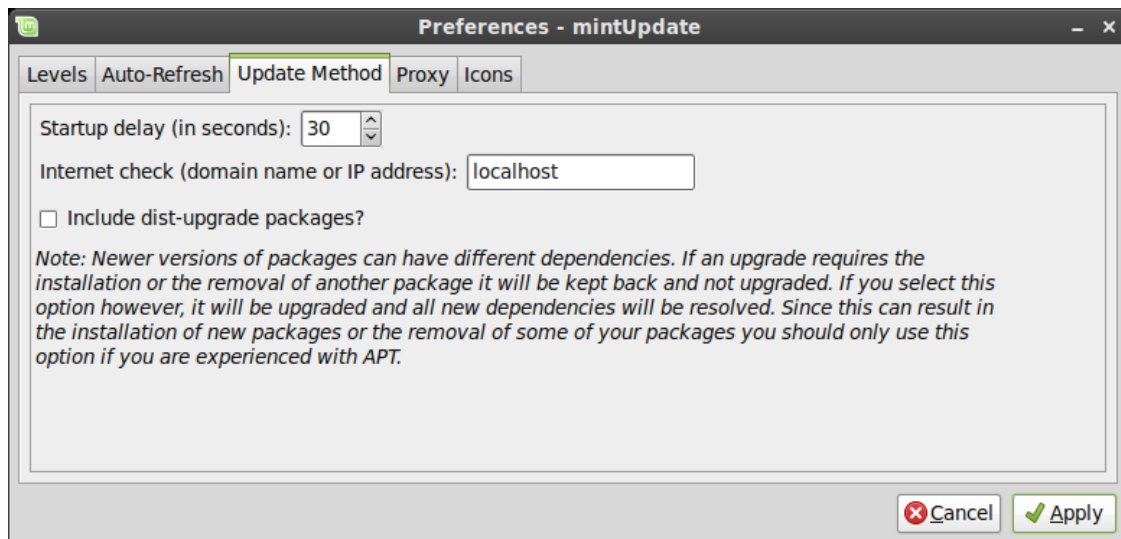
Preferences - mintUpdate

Levels Auto-Refresh Update Method Proxy Icons

Startup delay (in seconds): 30

Internet check (domain name or IP address): localhost

Include dist-upgrade packages?

Note: Newer versions of packages can have different dependencies. If an upgrade requires the installation or the removal of another package it will be kept back and not upgraded. If you select this option however, it will be upgraded and all new dependencies will be resolved. Since this can result in the installation of new packages or the removal of some of your packages you should only use this option if you are experienced with APT.

Cancel Apply